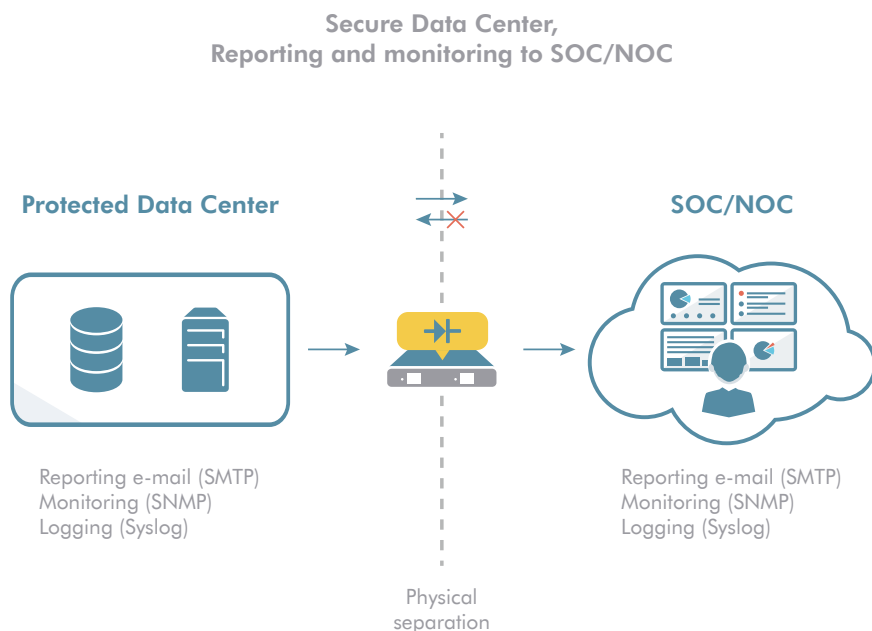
Secure Data Center,
Reporting and monitoring to SOC/NOC

Protected Data Center

SOC/NOC

Reporting e-mail (SMTP)
Monitoring (SNMP)
Logging (Syslog)

Reporting e-mail (SMTP)
Monitoring (SNMP)
Logging (Syslog)

Physical separation